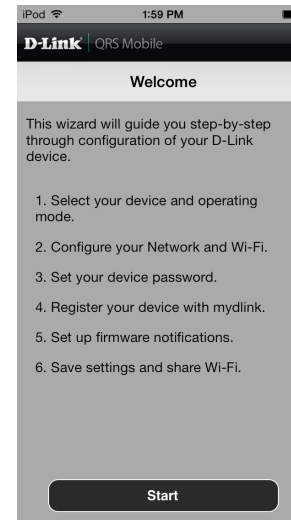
iPod 1:59 PM

D-Link | QRS Mobile

Welcome

This wizard will guide you step-by-step through configuration of your D-Link device.

1. Select your device and operating mode.

2. Configure your Network and Wi-Fi.

3. Set your device password.

4. Register your device with mydlink.

5. Set up firmware notifications.

6. Save settings and share Wi-Fi.

Start